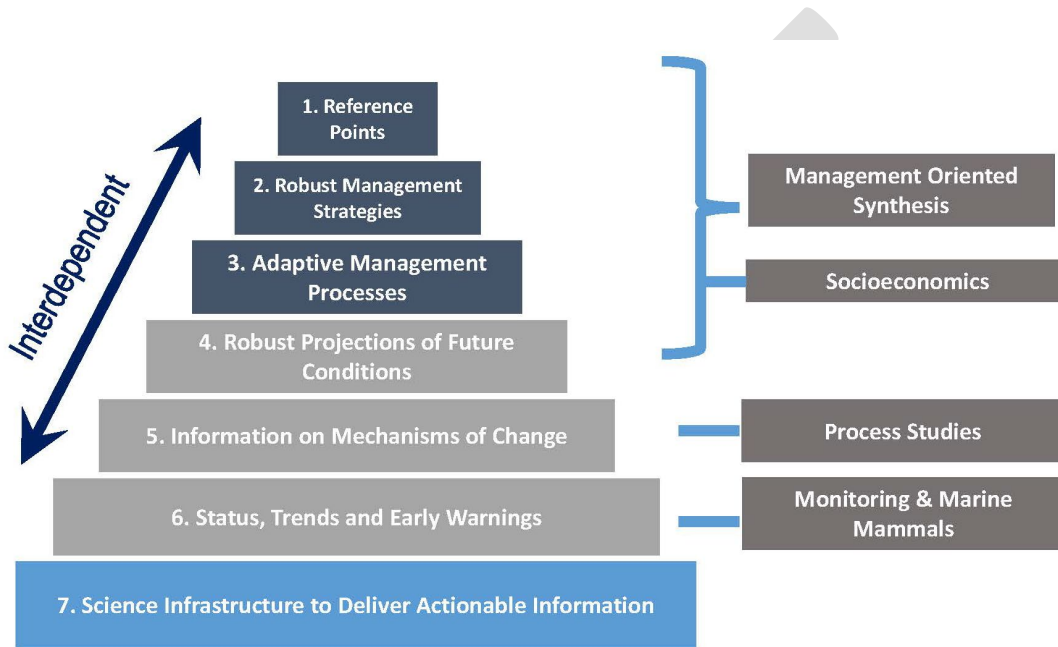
Interdependent

1. Reference Points

2. Robust Management Strategies

3. Adaptive Management Processes

4. Robust Projections of Future Conditions

5. Information on Mechanisms of Change

6. Status, Trends and Early Warnings

7. Science Infrastructure to Deliver Actionable Information

Management Oriented Synthesis

Socioeconomics

Process Studies

Monitoring & Marine Mammals